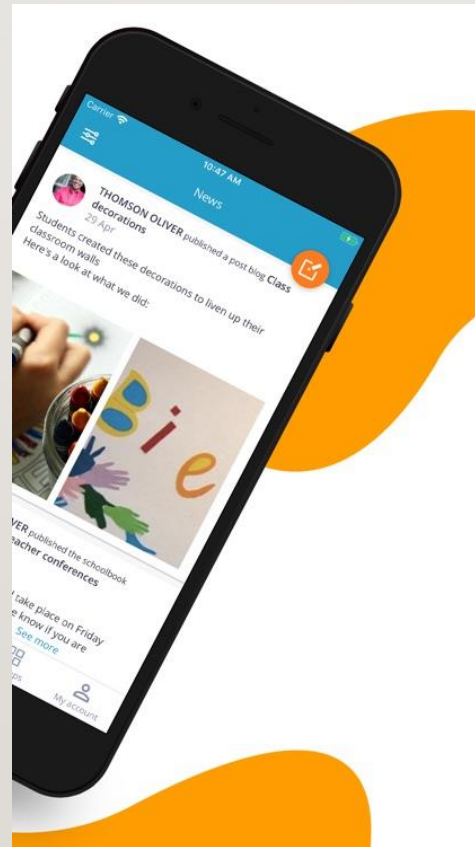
Carrier

10:47 AM

News

THOMSON OLIVER published a post blog Class decorations

29 Apr

Students created these decorations to liven up their classroom walls

Here's a look at what we did:

Bie

VER published the schoolbook

eacher conferences

take place on Friday

know if you are

See more

My account